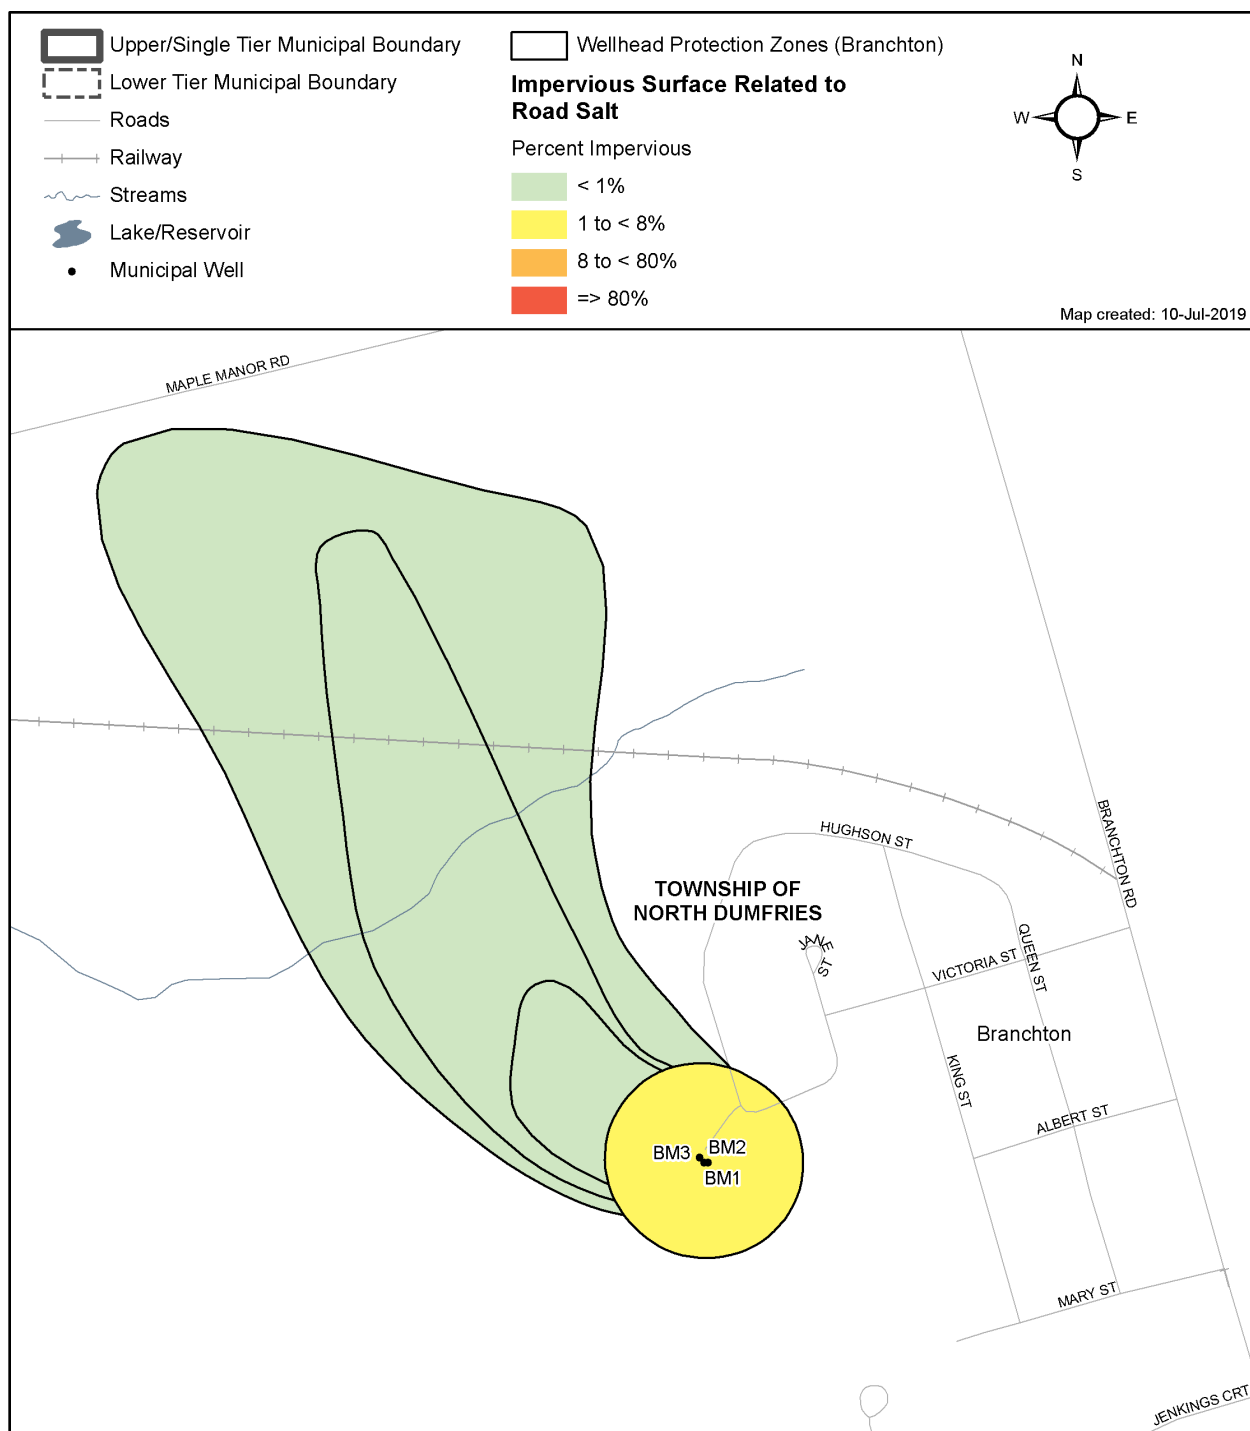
Upper/Single Tier Municipal Boundary
Lower Tier Municipal Boundary
Roads
Railway
Streams
Lake/Reservoir
Municipal Well

Wellhead Protection Zones (Branchton)

**Impervious Surface Related to Road Salt**

Percent Impervious
< 1%
1 to < 8%
8 to < 80%
=> 80%

N
W
E
S

Map created: 10-Jul-2019

MAPLE MANOR RD
HUGHSON ST
TOWNSHIP OF NORTH DUMFRIES
BRANCHTON RD
JANE ST
QUEEN ST
VICTORIA ST
Branchton
KING ST
ALBERT ST
BM3
BM2
BM1
MARY ST
JENKINGS CRT